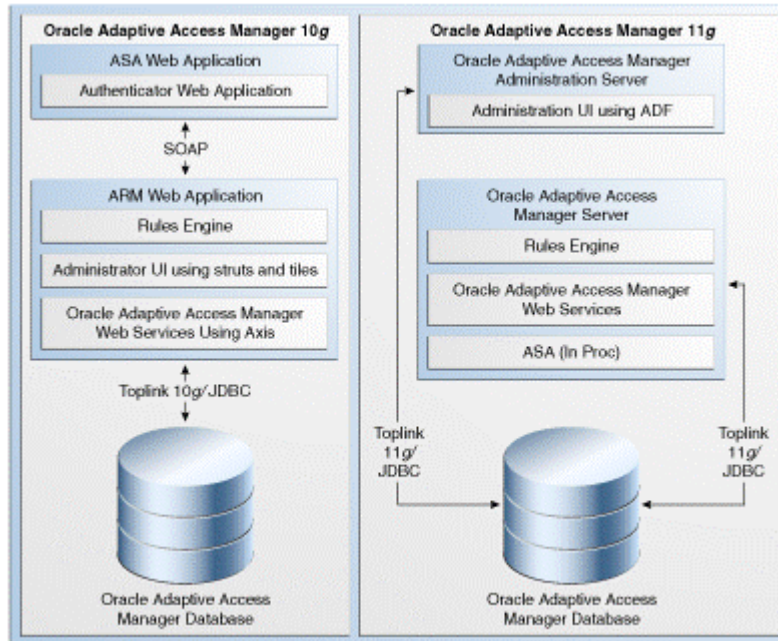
Oracle Adaptive Access Manager 10g

ASA Web Application

Authenticator Web Application

SOAP

ARM Web Application

Rules Engine

Administrator UI using struts and tiles

Oracle Adaptive Access Manager Web Services Using Axis

Toplink 10g/JDBC

Oracle Adaptive Access Manager Database

Oracle Adaptive Access Manager 11g

Oracle Adaptive Access Manager Administration Server

Administration UI using ADF

Oracle Adaptive Access Manager Server

Rules Engine

Oracle Adaptive Access Manager Web Services

ASA (In Proc)

Toplink 11g/ JDBC

Toplink 11g/ JDBC

Oracle Adaptive Access Manager Database